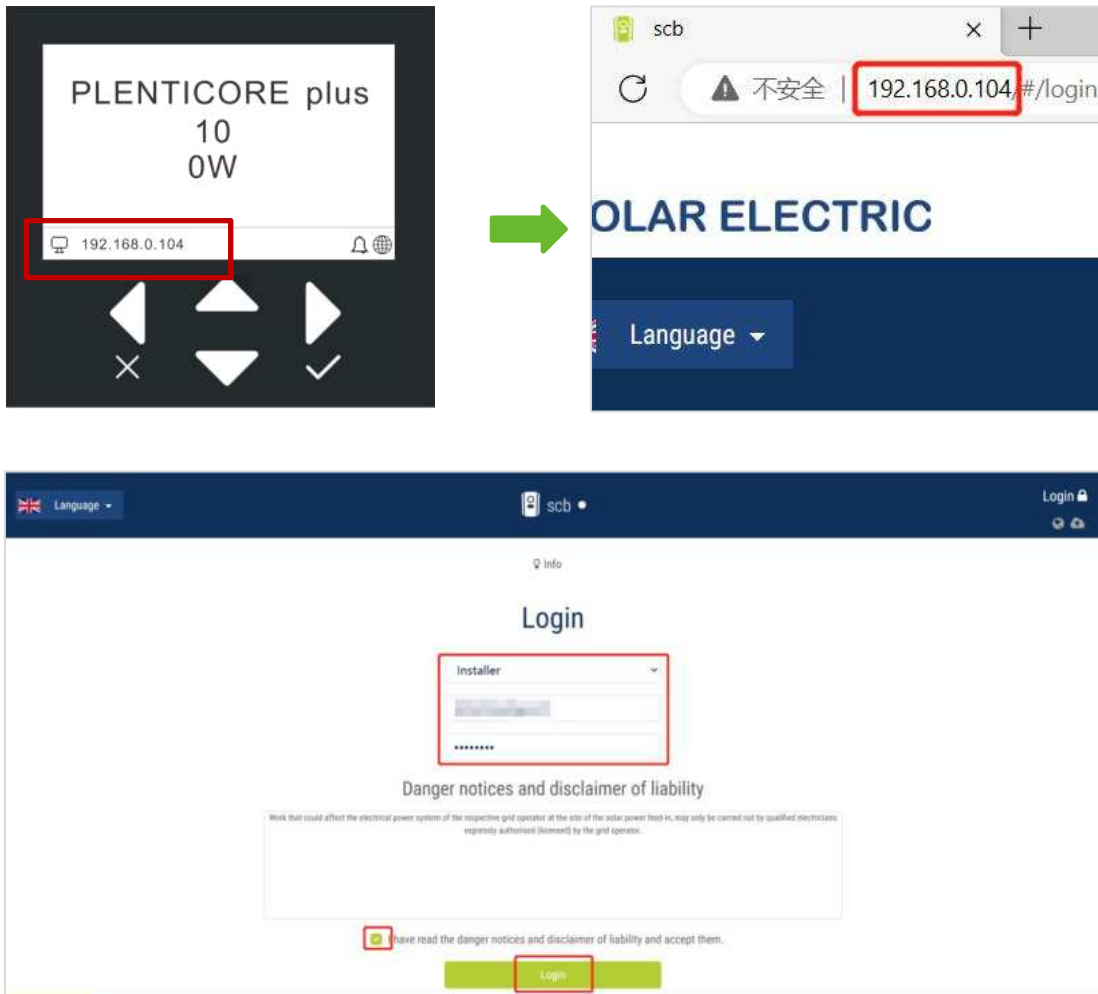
PLENTICORE plus
10
0W

192.168.0.104

scb

不安全 | 192.168.0.104/#/login

OLAR ELECTRIC

Language

Language

scb

Login

Info

Login

Installer

••••••••

Danger notices and disclaimer of liability

Work that could affect the electrical power system of the respective grid operator at the site of the solar power feed-in, may only be carried out by qualified electricians expressly authorised (licensed) by the grid operator.

I have read the danger notices and disclaimer of liability and accept them.

Login